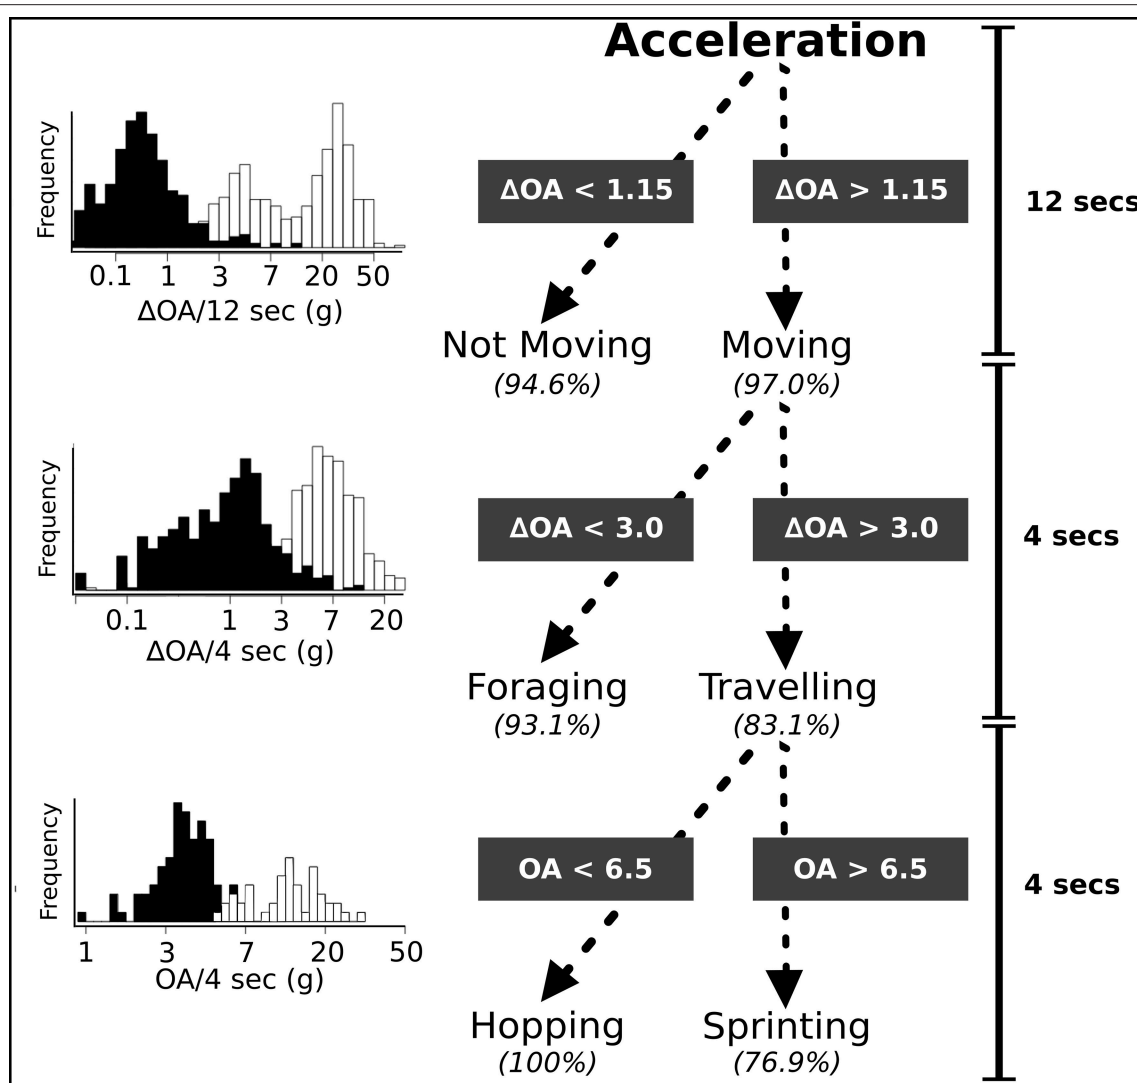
Acceleration

Frequency
0.1 1 3 7 20 50
ΔOA/12 sec (g)

ΔOA < 1.15
ΔOA > 1.15

12 secs

Not Moving
(94.6%)
Moving
(97.0%)

Frequency
0.1 1 3 7 20
ΔOA/4 sec (g)

ΔOA < 3.0
ΔOA > 3.0

4 secs

Foraging
(93.1%)
Travelling
(83.1%)

Frequency
1 3 7 20 50
OA/4 sec (g)

OA < 6.5
OA > 6.5

4 secs

Hopping
(100%)
Sprinting
(76.9%)